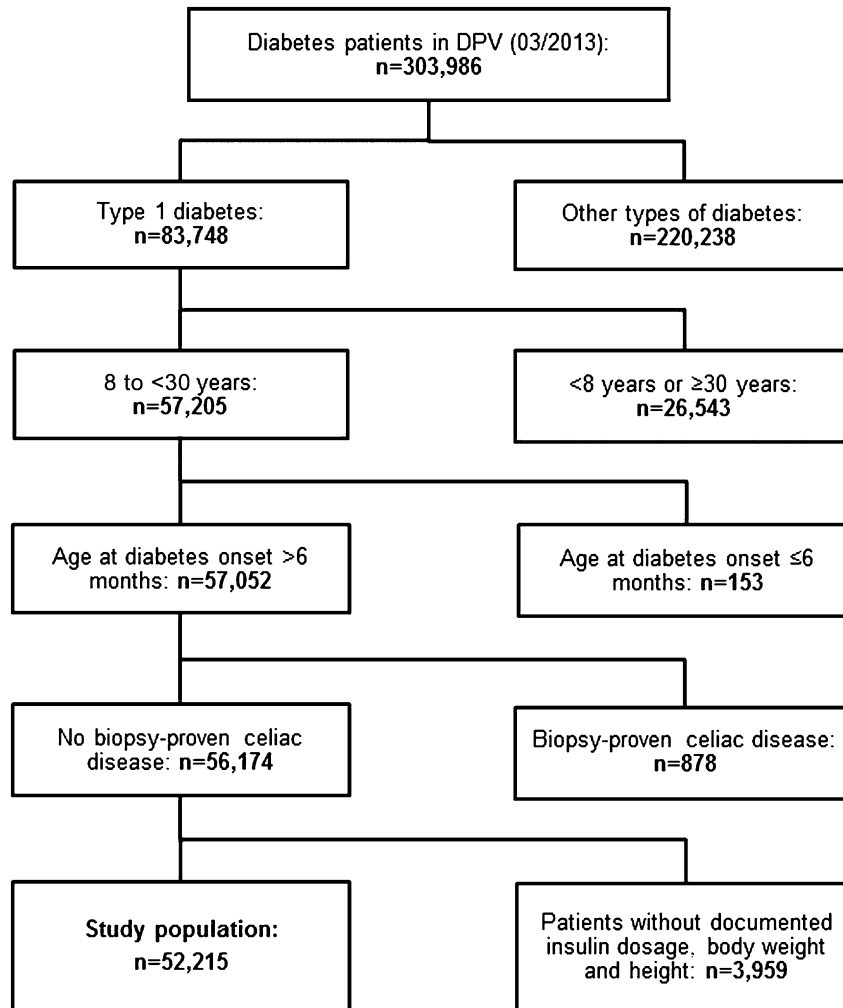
Diabetes patients in DPV (03/2013):
n=303,986

Type 1 diabetes:
n=83,748

Other types of diabetes:
n=220,238

8 to <30 years:
n=57,205

<8 years or ≥30 years:
n=26,543

Age at diabetes onset >6 months: n=57,052

Age at diabetes onset ≤6 months: n=153

No biopsy-proven celiac disease: n=56,174

Biopsy-proven celiac disease:
n=878

Study population:
n=52,215

Patients without documented insulin dosage, body weight and height: n=3,959